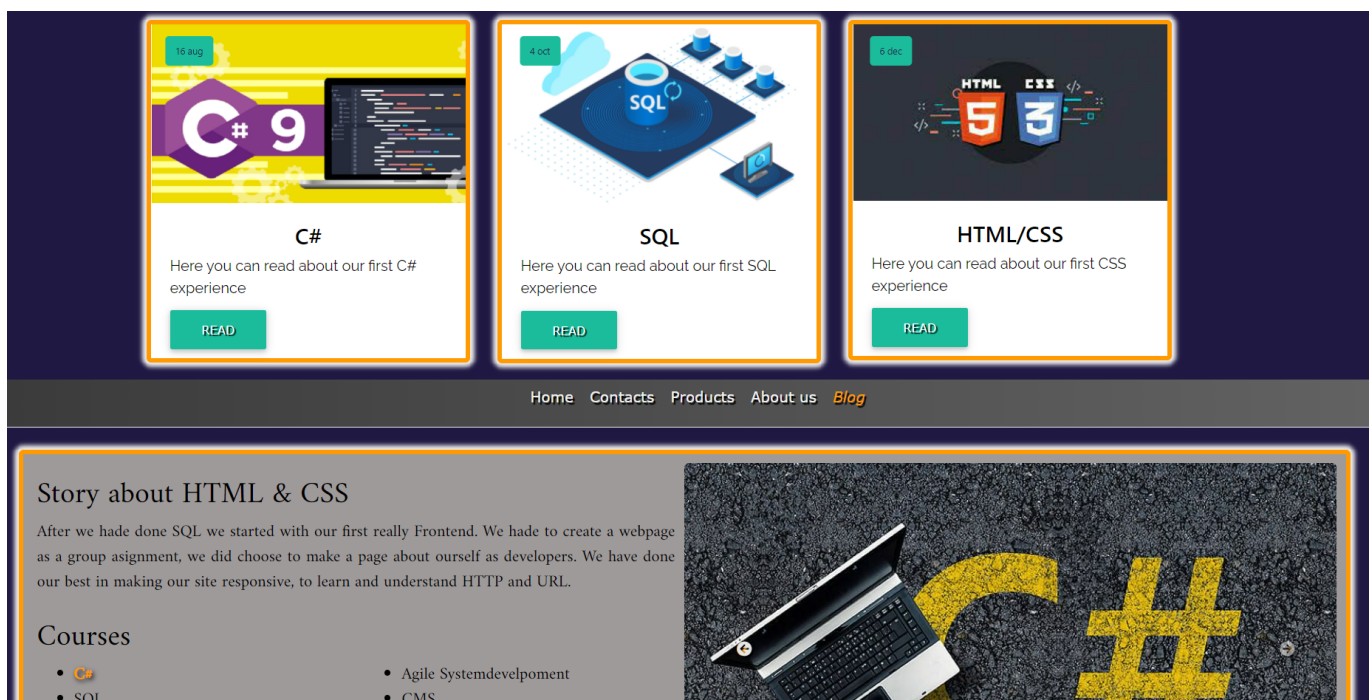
16 aug

C# 9

C#

Here you can read about our first C# experience

READ

4 oct

SQL

SQL

Here you can read about our first SQL experience

READ

6 dec

HTML 5 CSS 3

HTML/CSS

Here you can read about our first CSS experience

READ

Home Contacts Products About us Blog

Story about HTML & CSS

After we hade done SQL we started with our first really Frontend. We hade to create a webpage as a group asignment, we did choose to make a page about ourself as developers. We have done our best in making our site responsive, to learn and understand HTTP and URL.

Courses

- C#
- SQL

- Agile Systemdevelpoment
- CMS

C#